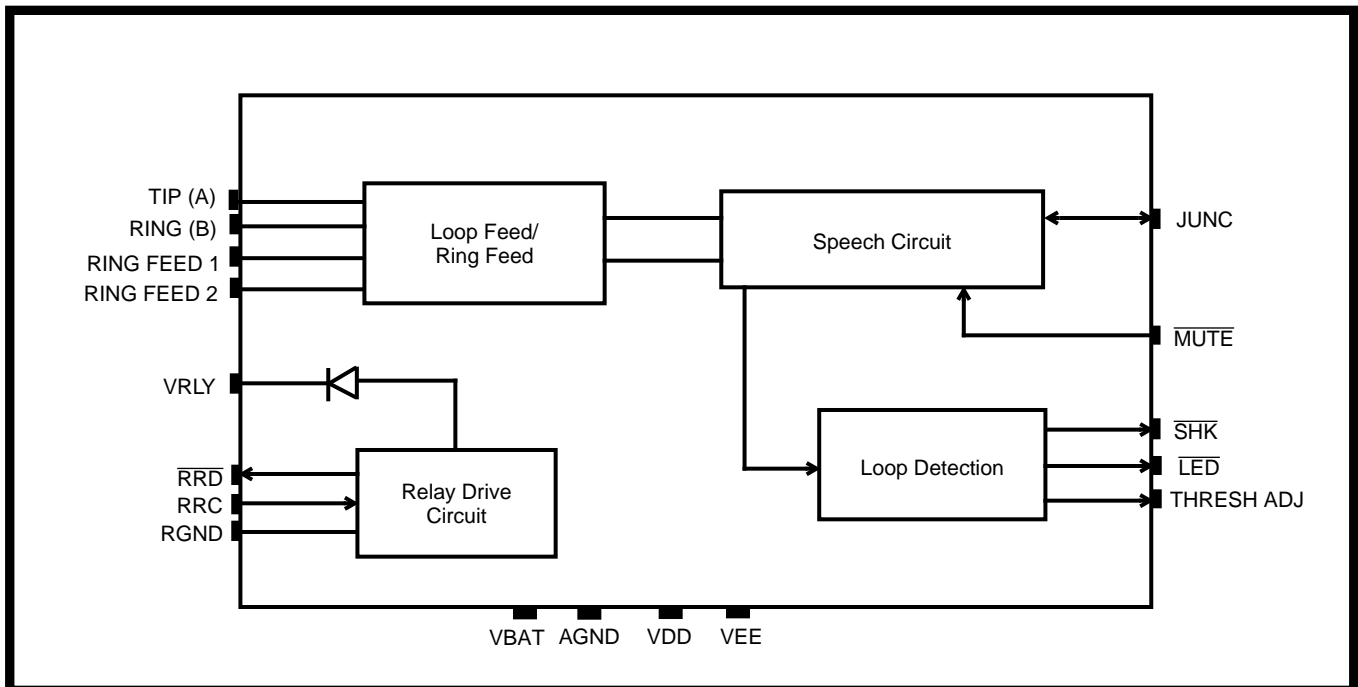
TIP (A)
RING (B)
RING FEED 1
RING FEED 2

Loop Feed/ Ring Feed

Speech Circuit

JUNC

$\overline{\text{MUTE}}$

VRLY

$\overline{\text{RRD}}$
RRC
RGND

Relay Drive Circuit

Loop Detection

$\overline{\text{SHK}}$
$\overline{\text{LED}}$
THRESH ADJ

VBAT AGND VDD VEE